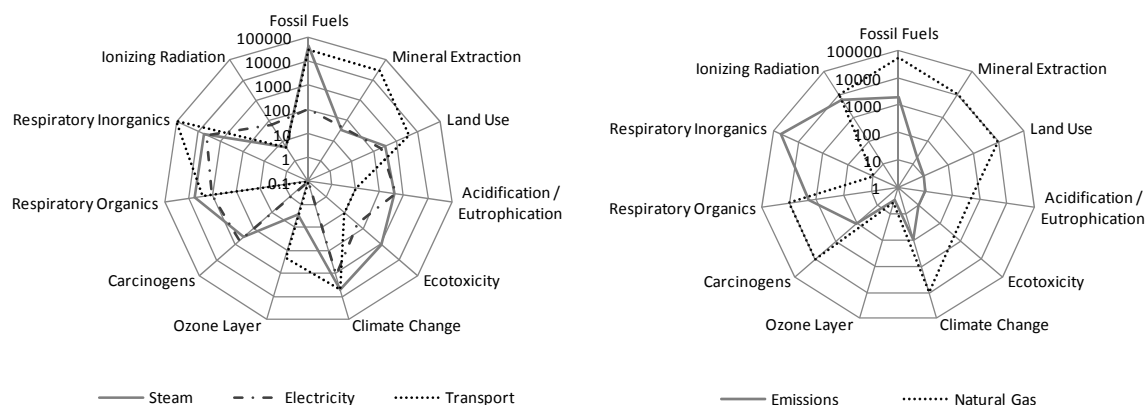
Fossil Fuels
100000
10000
1000
100
10
1
0.1
Mineral Extraction
Land Use
Acidification / Eutrophication
Ecotoxicity
Climate Change
Ozone Layer
Carcinogens
Respiratory Organics
Respiratory Inorganics
Ionizing Radiation

Steam
Electricity
Transport

Fossil Fuels
100000
10000
1000
100
10
1
Mineral Extraction
Land Use
Acidification / Eutrophication
Ecotoxicity
Climate Change
Ozone Layer
Carcinogens
Respiratory Organics
Respiratory Inorganics
Ionizing Radiation

Emissions
Natural Gas